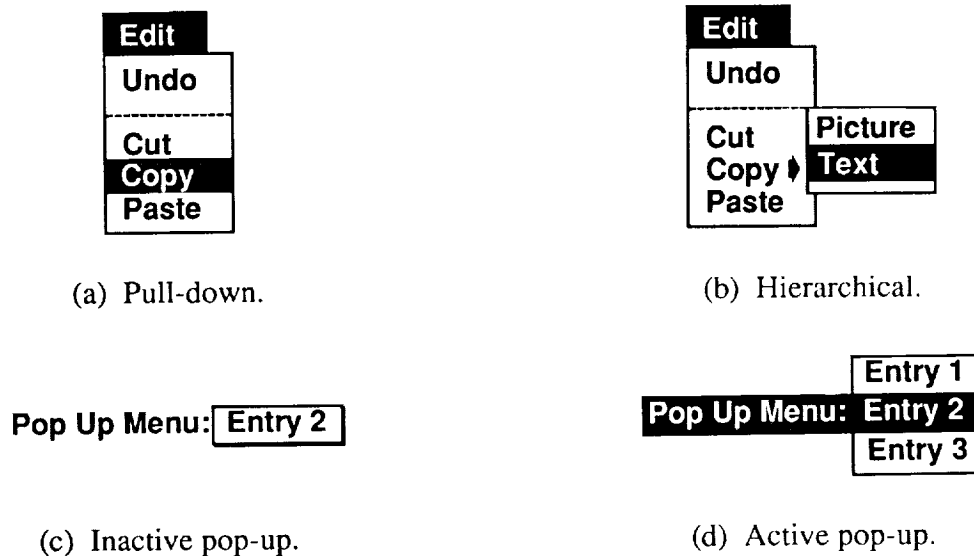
Edit
Undo
Cut
Copy
Paste

(a) Pull-down.

Edit
Undo
Cut
Copy
Paste
Picture
Text

(b) Hierarchical.

Pop Up Menu: Entry 2

(c) Inactive pop-up.

Entry 1
Pop Up Menu: Entry 2
Entry 3

(d) Active pop-up.